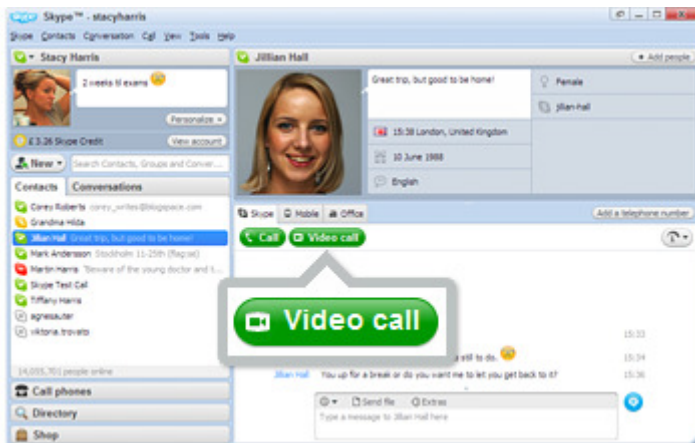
Skype™ - stacyharris

Skype Contacts Conversation Call View Tools Help

Stacy Harris

2 weeks til exams

Personalize

£ 3.26 Skype Credit

View account

New

Search Contacts, Groups and Conver...

Contacts Conversations

Corey Roberts corey_writes@blogspace.com
Grandma Hilda
Jillian Hall Great trip, but good to be home!
Mark Andersson Stockholm 11-25th (flagsat)
Martin Harris "Beware of the young doctor and t...
Skype Test Call
Tiffany Harris
agnesauter
viktoria.trovato

14,035,701 people online

Call phones

Directory

Shop

Jillian Hall

Add people

Great trip, but good to be home!

Female

jillian-hall

15:38 London, United Kingdom

10 June 1988

English

Skype Mobile Office

Add a telephone number

Call Video call

Video call

15:33

still to do.

15:34

Jillian Hall You up for a break or do you want me to let you get back to it?

15:36

Send file Extras

Type a message to Jillian Hall here